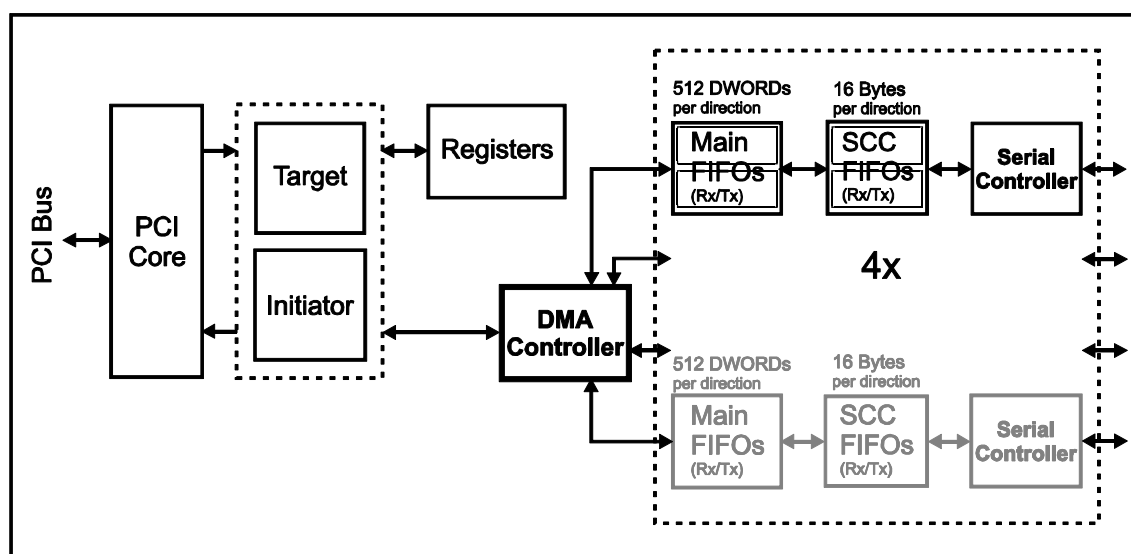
PCI Bus

PCI Core

Target

Initiator

Registers

DMA Controller

512 DWORDs per direction

Main FIFOs (Rx/Tx)

16 Bytes per direction

SCC FIFOs (Rx/Tx)

Serial Controller

4x

512 DWORDs per direction

Main FIFOs (Rx/Tx)

16 Bytes per direction

SCC FIFOs (Rx/Tx)

Serial Controller